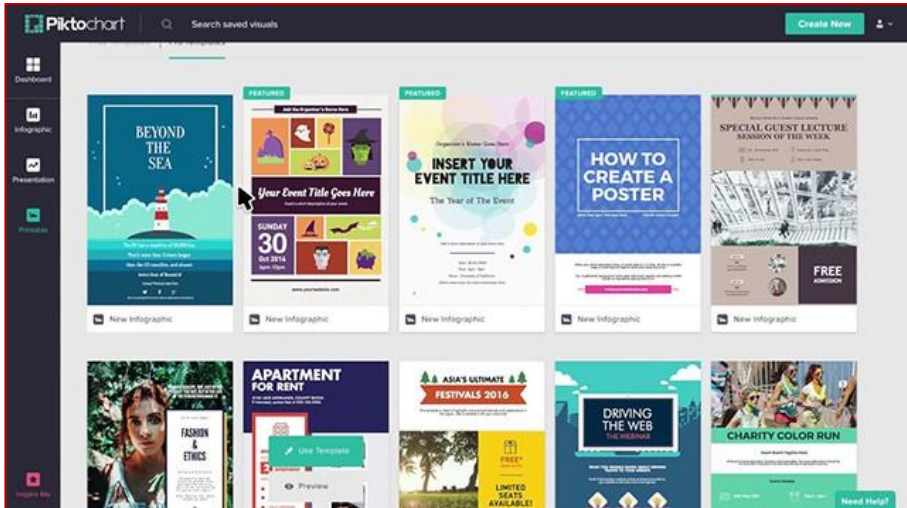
Piktochart

Search saved visuals

Create New

Dashboard

Infographic

Presentation

Printable

Inspire Me

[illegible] | Free Templates

BEYOND THE SEA

New Infographic

FEATURED

Add the Organizer's Name Here

Your Event Title Goes Here

SUNDAY 30 Oct 2016

New Infographic

FEATURED

Organizer's Name Goes Here

INSERT YOUR EVENT TITLE HERE

The Year of The Event

New Infographic

FEATURED

HOW TO CREATE A POSTER

New Infographic

SPECIAL GUEST LECTURE SESSION OF THE WEEK

FREE ADMISSION

New Infographic

FASHION & ETHICS

APARTMENT FOR RENT

Use Template

Preview

ASIA'S ULTIMATE FESTIVALS 2016

FREE

LIMITED SEATS AVAILABLE!

DRIVING THE WEB THE WEBINAR

CHARITY COLOR RUN

Need Help?